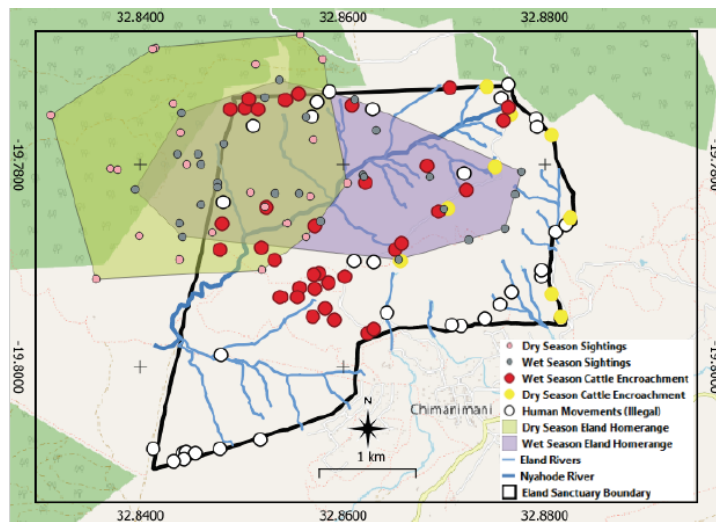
32.8400
32.8600
32.8800
-19.7800
-19.8000
-19.7800
-19.8000
N
1 km
Chimanimani
Dry Season Sightings
Wet Season Sightings
Wet Season Cattle Encroachment
Dry Season Cattle Encroachment
Human Movements (Illegal)
Dry Season Eland Homerange
Wet Season Eland Homerange
Eland Rivers
Nyahode River
Eland Sanctuary Boundary
32.8400
32.8600
32.8800